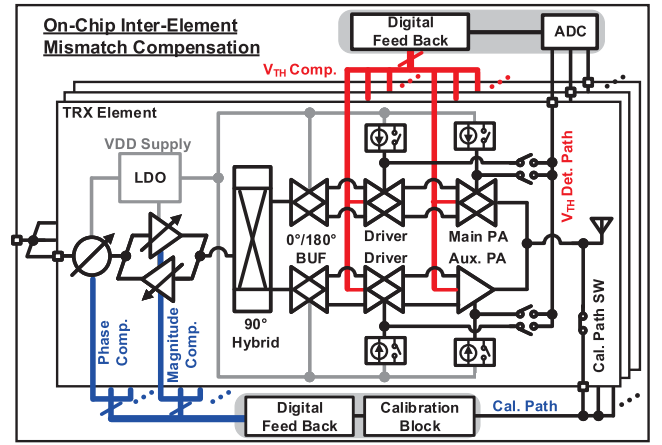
On-Chip Inter-Element Mismatch Compensation

Digital Feed Back

ADC

$V_{TH}$ Comp.

TRX Element

VDD Supply

LDO

$V_{TH}$ Det. Path

0°/180° BUF

Driver

Driver

Main PA

Aux. PA

90° Hybrid

Phase Comp.

Magnitude Comp.

Cal. Path SW

Digital Feed Back

Calibration Block

Cal. Path